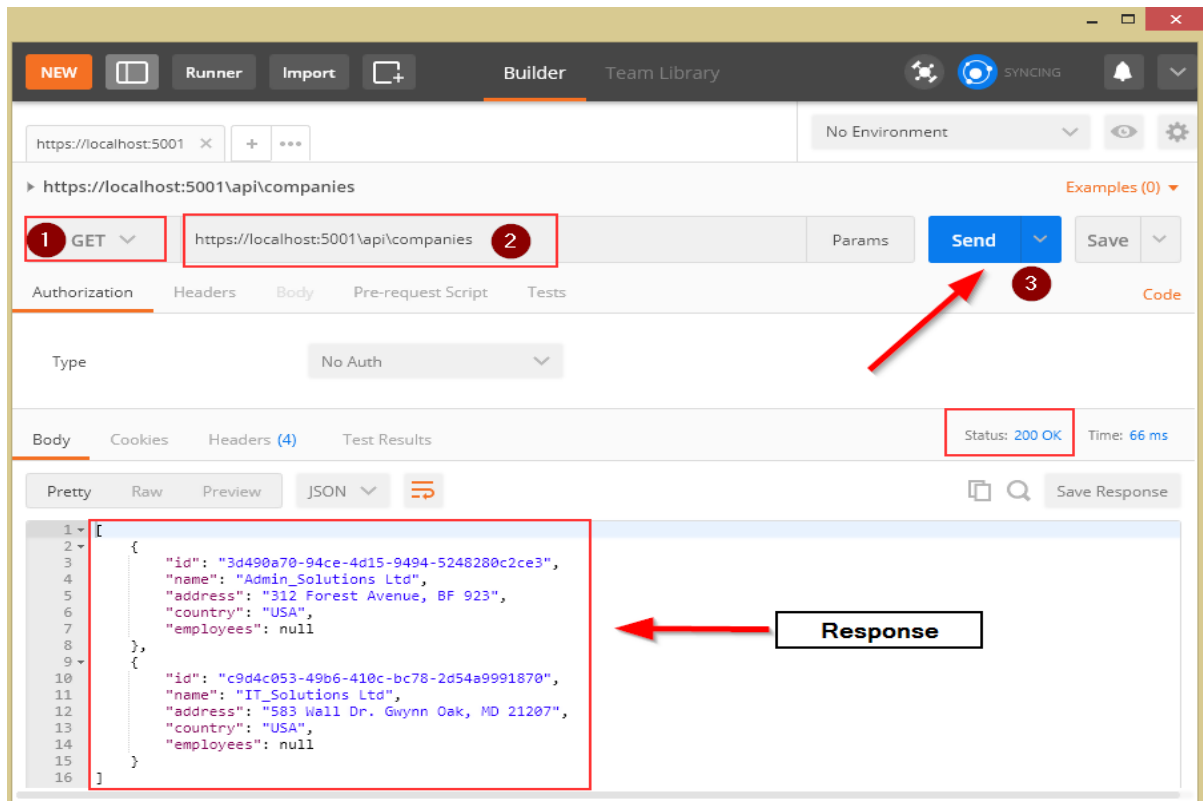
NEW Runner Import Builder Team Library SYNCING

https://localhost:5001 × + •••

No Environment

▸ https://localhost:5001\api\companies

Examples (0) ▾

1 GET

https://localhost:5001\api\companies 2

Params

Send

Save

3

Authorization Headers Body Pre-request Script Tests

Code

Type No Auth

Body Cookies Headers (4) Test Results

Status: 200 OK Time: 66 ms

Pretty Raw Preview JSON

Save Response

1 [
2 {
3 "id": "3d490a70-94ce-4d15-9494-5248280c2ce3",
4 "name": "Admin_Solutions Ltd",
5 "address": "312 Forest Avenue, BF 923",
6 "country": "USA",
7 "employees": null
8 },
9 {
10 "id": "c9d4c053-49b6-410c-bc78-2d54a9991870",
11 "name": "IT_Solutions Ltd",
12 "address": "583 Wall Dr. Gwynn Oak, MD 21207",
13 "country": "USA",
14 "employees": null
15 }
16 ]

Response